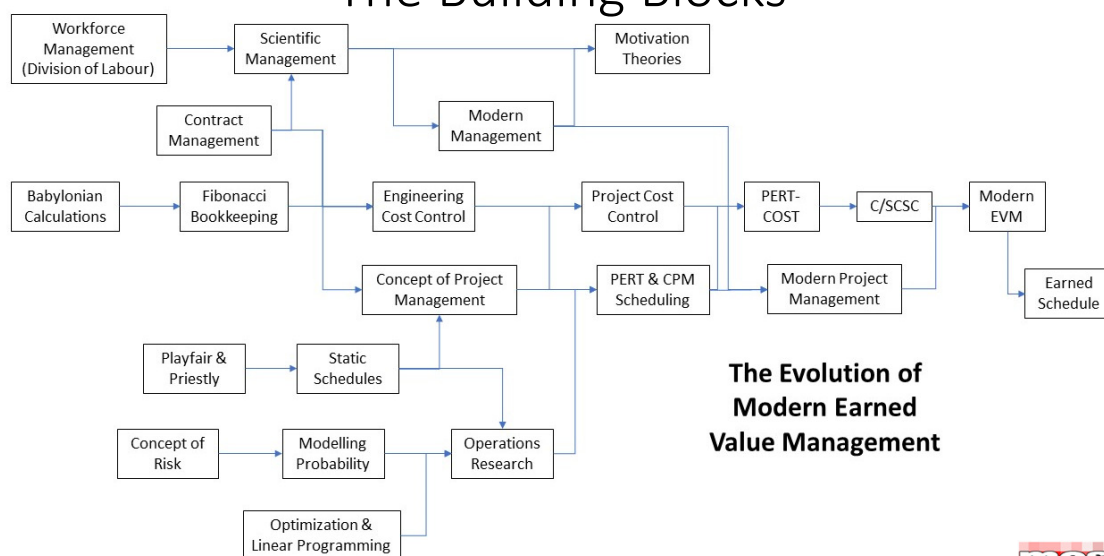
The Building Blocks

Workforce Management (Division of Labour)

Scientific Management

Motivation Theories

Contract Management

Modern Management

Babylonian Calculations

Fibonacci Bookkeeping

Engineering Cost Control

Project Cost Control

PERT-COST

C/SCSC

Modern EVM

Concept of Project Management

PERT & CPM Scheduling

Modern Project Management

Earned Schedule

Playfair & Priestly

Static Schedules

The Evolution of Modern Earned Value Management

Concept of Risk

Modelling Probability

Operations Research

Optimization & Linear Programming